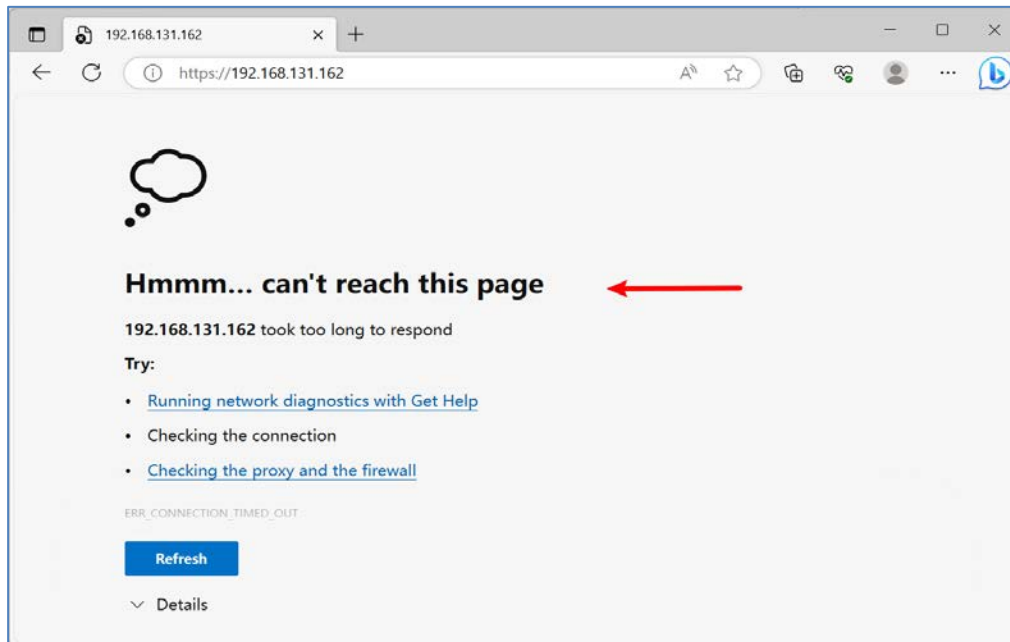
192.168.131.162 ×
https://192.168.131.162
...

Hmmm... can't reach this page

192.168.131.162 took too long to respond

Try:

- Running network diagnostics with Get Help
- Checking the connection
- Checking the proxy and the firewall

ERR_CONNECTION_TIMED_OUT

Refresh

Details